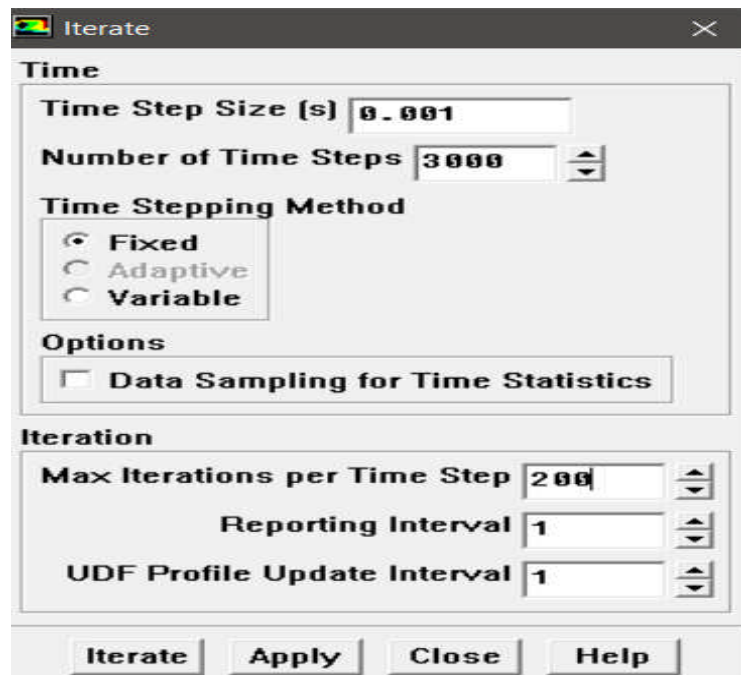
Iterate

Time

Time Step Size (s) 0.001

Number of Time Steps 3000

Time Stepping Method

Fixed
Adaptive
Variable

Options

Data Sampling for Time Statistics

Iteration

Max Iterations per Time Step 200

Reporting Interval 1

UDF Profile Update Interval 1

Iterate Apply Close Help